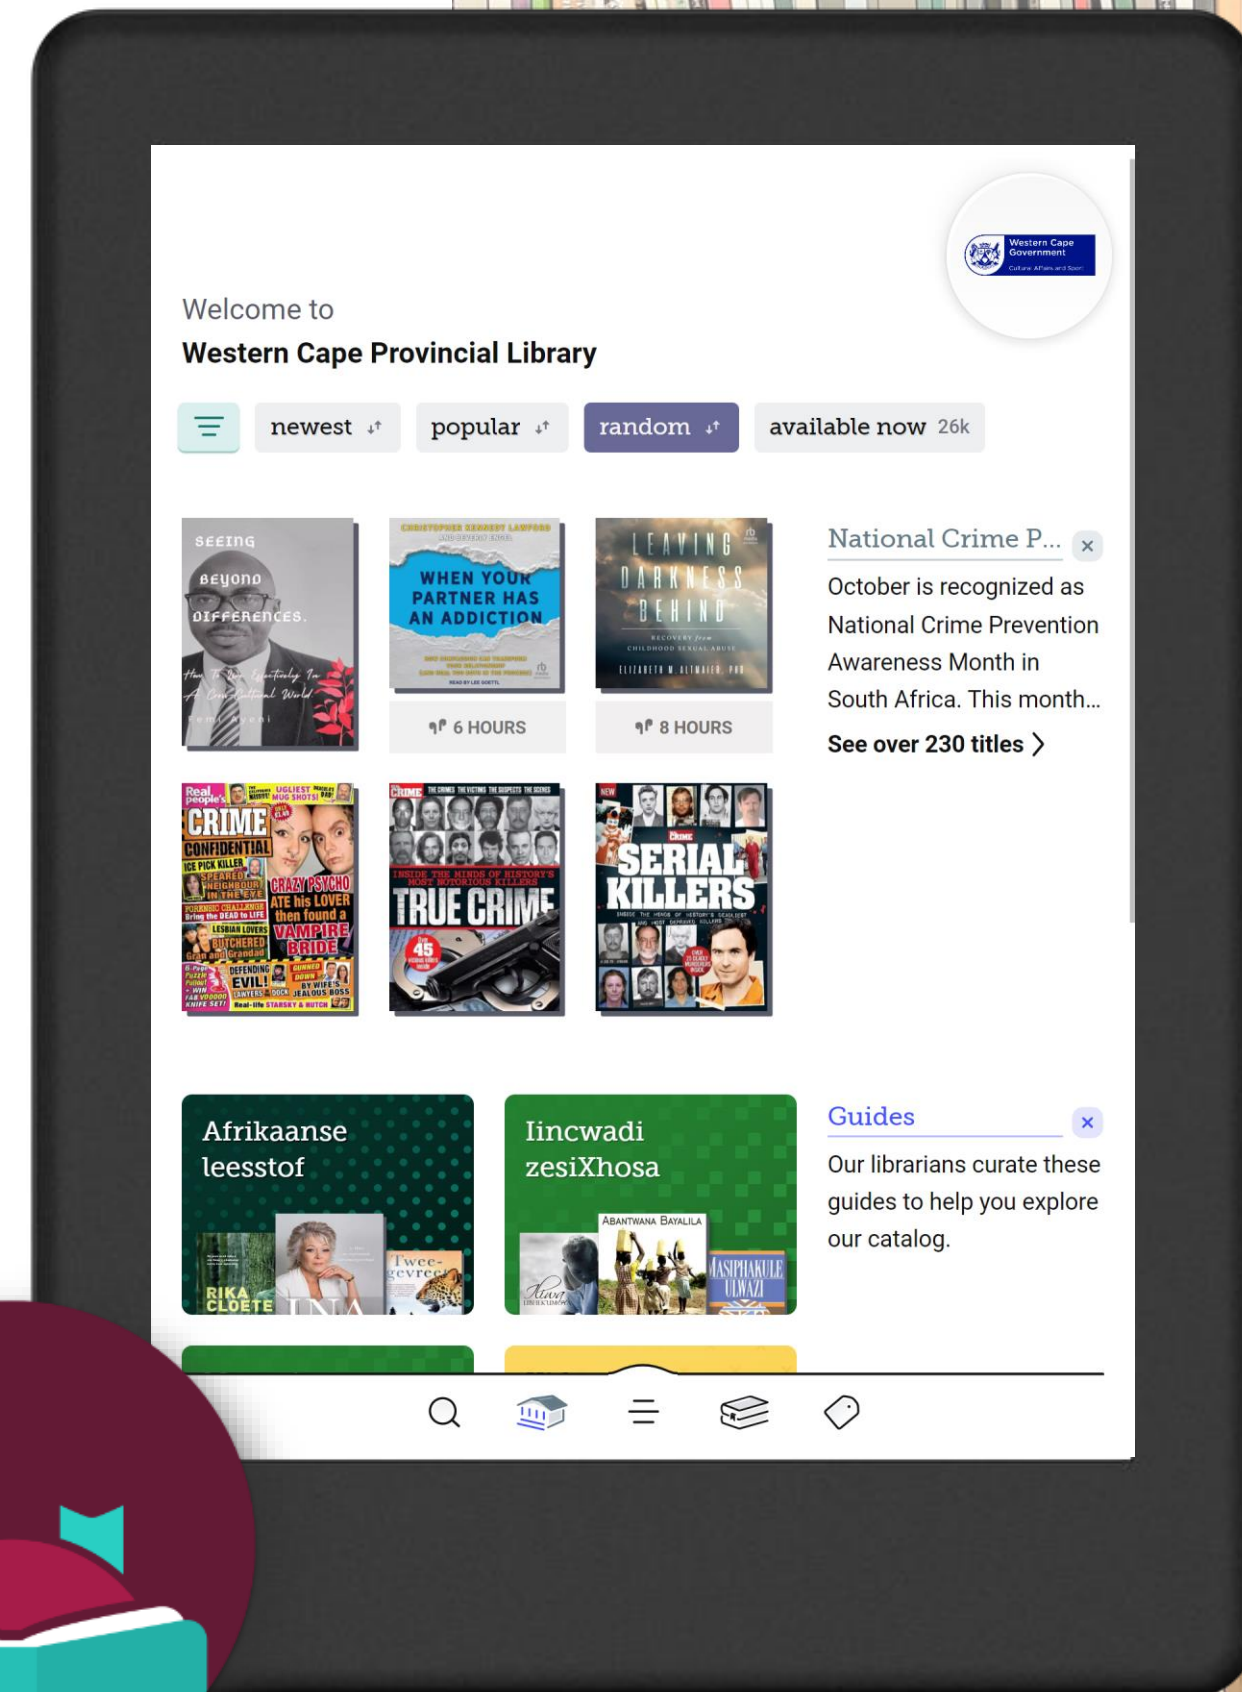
Western Cape Government
Culture, Affairs and Sport

Welcome to
Western Cape Provincial Library

newest popular random available now 26k

SEEING BEYOND DIFFERENCES. How To Live Effectively In A Cross-Cultural World Remi Ayeni

CHRISTOPHER KENNEDY LAWFORD
WHEN YOUR PARTNER HAS AN ADDICTION
6 HOURS

LEAVING DARKNESS BEHIND
RECOVERY from CHILDHOOD SEXUAL ABUSE
ELIZABETH M. ALTMAIER, PhD
8 HOURS

National Crime P...
October is recognized as National Crime Prevention Awareness Month in South Africa. This month...
See over 230 titles

Real people's CRIME CONFIDENTIAL
UGLIEST MUG SHOTS!
ICE PICK KILLER SPEARED NEIGHBOUR IN THE EYE
CRAZY PSYCHO ATE his LOVER then found a VAMPIRE BRIDE
FORENSIC CHALLENGE Bring the DEAD to LIFE
LESBIAN LOVERS BUTCHERED Gran and Grandad
DEFENDING EVIL! LAWYERS
GUNNED DOWN BY WIFE'S JEALOUS BOSS
Real-life STARSKY & HUTCH

CRIME
THE CRIMES THE VICTIMS THE SUSPECTS THE SCENES
INSIDE THE MINDS OF HISTORY'S MOST NOTORIOUS KILLERS
TRUE CRIME
45

NEW
CRIME
SERIAL KILLERS
INSIDE THE MINDS OF HISTORY'S DEADLIEST AND MOST DEPRAVED KILLERS

Afrikaanse leesstof
RIKA CLOETE
INA
Twee-gevreet

Iincwadi zesiXhosa
ABANTWANA BAYALILA
MASIPHAKULE ULWAZI

Guides
Our librarians curate these guides to help you explore our catalog.